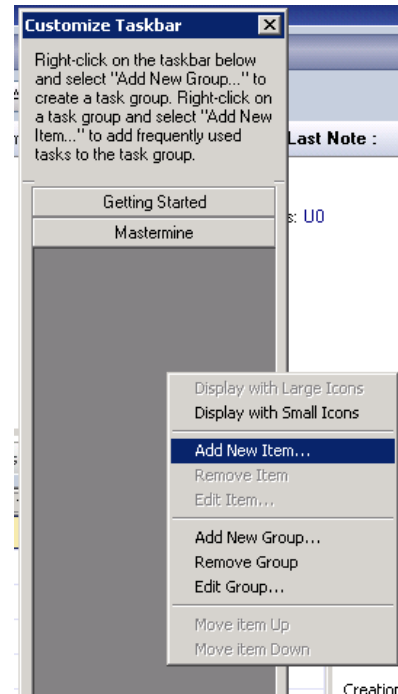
Customize Taskbar

Right-click on the taskbar below and select "Add New Group..." to create a task group. Right-click on a task group and select "Add New Item..." to add frequently used tasks to the task group.

Last Note :

s: U0

Getting Started

Mastermine

Display with Large Icons
Display with Small Icons
Add New Item...
Remove Item
Edit Item...
Add New Group...
Remove Group
Edit Group...
Move item Up
Move item Down

Creation